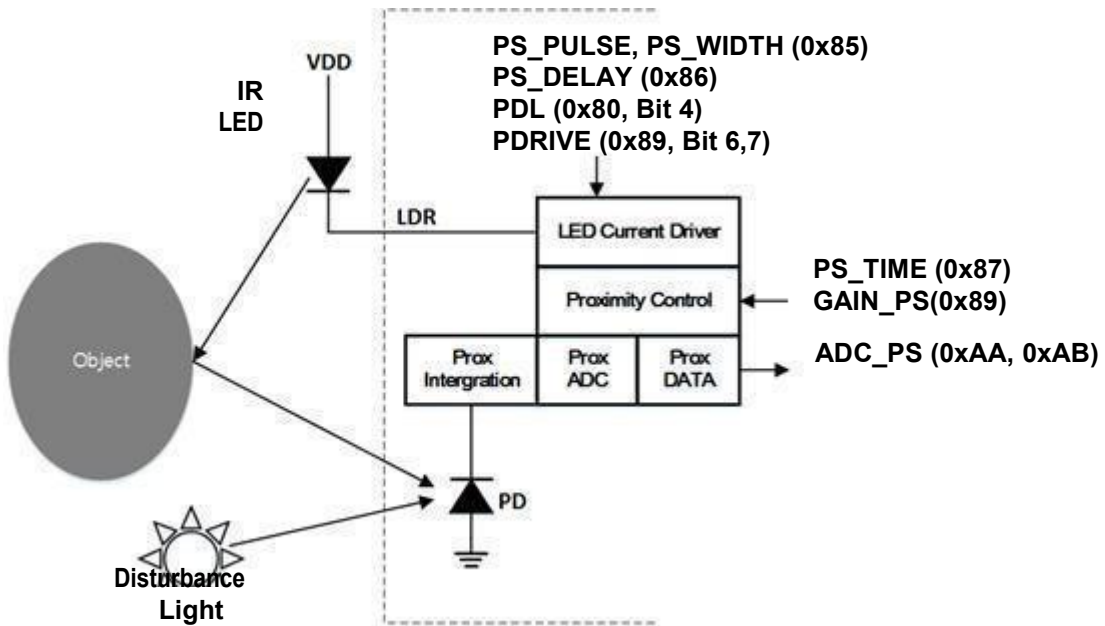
PS_PULSE, PS_WIDTH (0x85)
PS_DELAY (0x86)
PDL (0x80, Bit 4)
PDRIVE (0x89, Bit 6,7)

VDD

IR
LED

LDR

LED Current Driver

PS_TIME (0x87)
GAIN_PS(0x89)

Proximity Control

Object

Prox
Intergration

Prox
ADC

Prox
DATA

ADC_PS (0xAA, 0xAB)

PD

Disturbance
Light